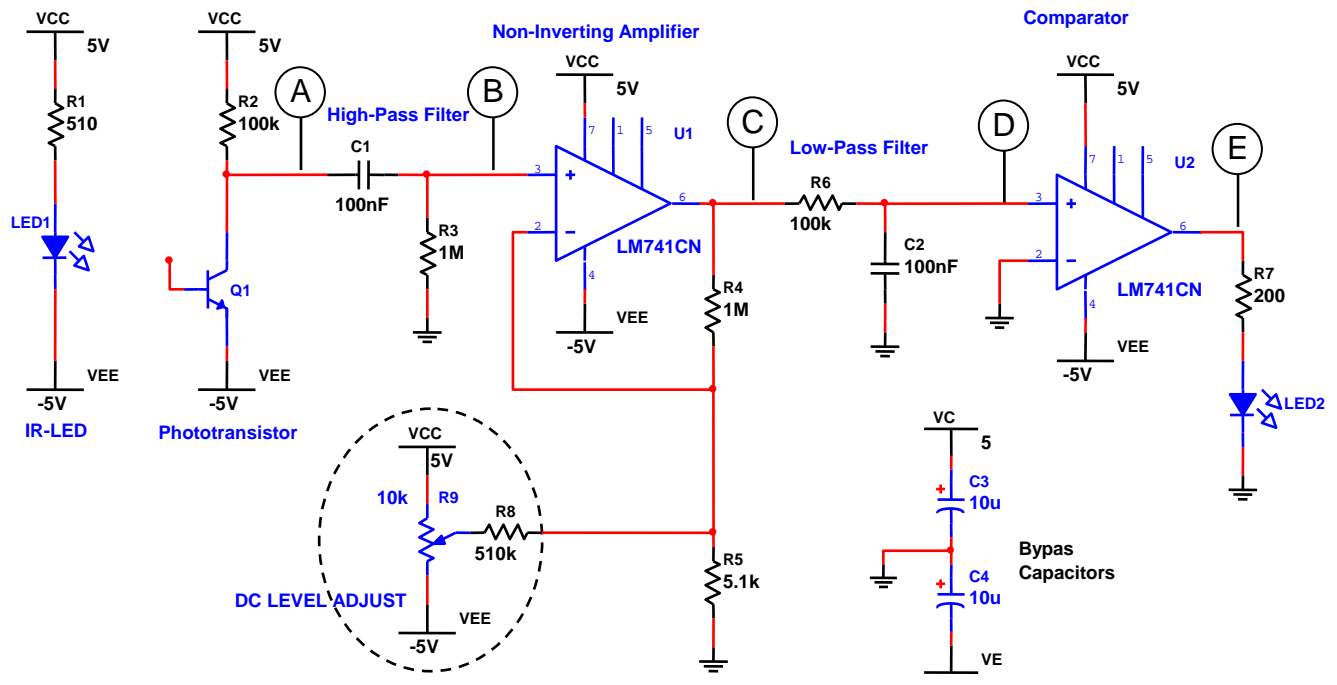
VCC
5V
R1
510
LED1
VEE
-5V
IR-LED

VCC
5V
R2
100k
Q1
VEE
-5V
Phototransistor

A
High-Pass Filter
B
C1
100nF
R3
1M

Non-Inverting Amplifier
VCC
5V
7 1 5
U1
3
+
2
–
6
LM741CN
4
VEE
-5V
R4
1M

C
Low-Pass Filter
R6
100k
D
C2
100nF

Comparator
VCC
5V
7 1 5
U2
E
3
+
2
–
6
LM741CN
4
VEE
-5V
R7
200
LED2

VCC
5V
10k
R9
R8
510k
DC LEVEL ADJUST
VEE
-5V

R5
5.1k

VC
5
C3
10u
C4
10u
VE
Bypas
Capacitors